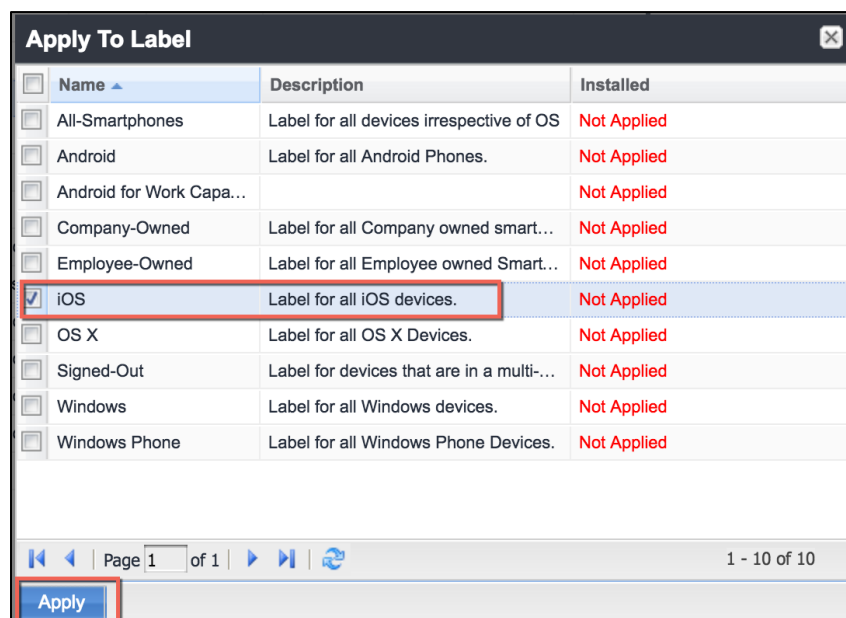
Apply To Label

| | Name ▲ | Description | Installed |
|---|---|---|---|
| | All-Smartphones | Label for all devices irrespective of OS | Not Applied |
| | Android | Label for all Android Phones. | Not Applied |
| | Android for Work Capa... | | Not Applied |
| | Company-Owned | Label for all Company owned smart... | Not Applied |
| | Employee-Owned | Label for all Employee owned Smart... | Not Applied |
| ✓ | iOS | Label for all iOS devices. | Not Applied |
| | OS X | Label for all OS X Devices. | Not Applied |
| | Signed-Out | Label for devices that are in a multi-... | Not Applied |
| | Windows | Label for all Windows devices. | Not Applied |
| | Windows Phone | Label for all Windows Phone Devices. | Not Applied |

Page 1 of 1

1 - 10 of 10

Apply